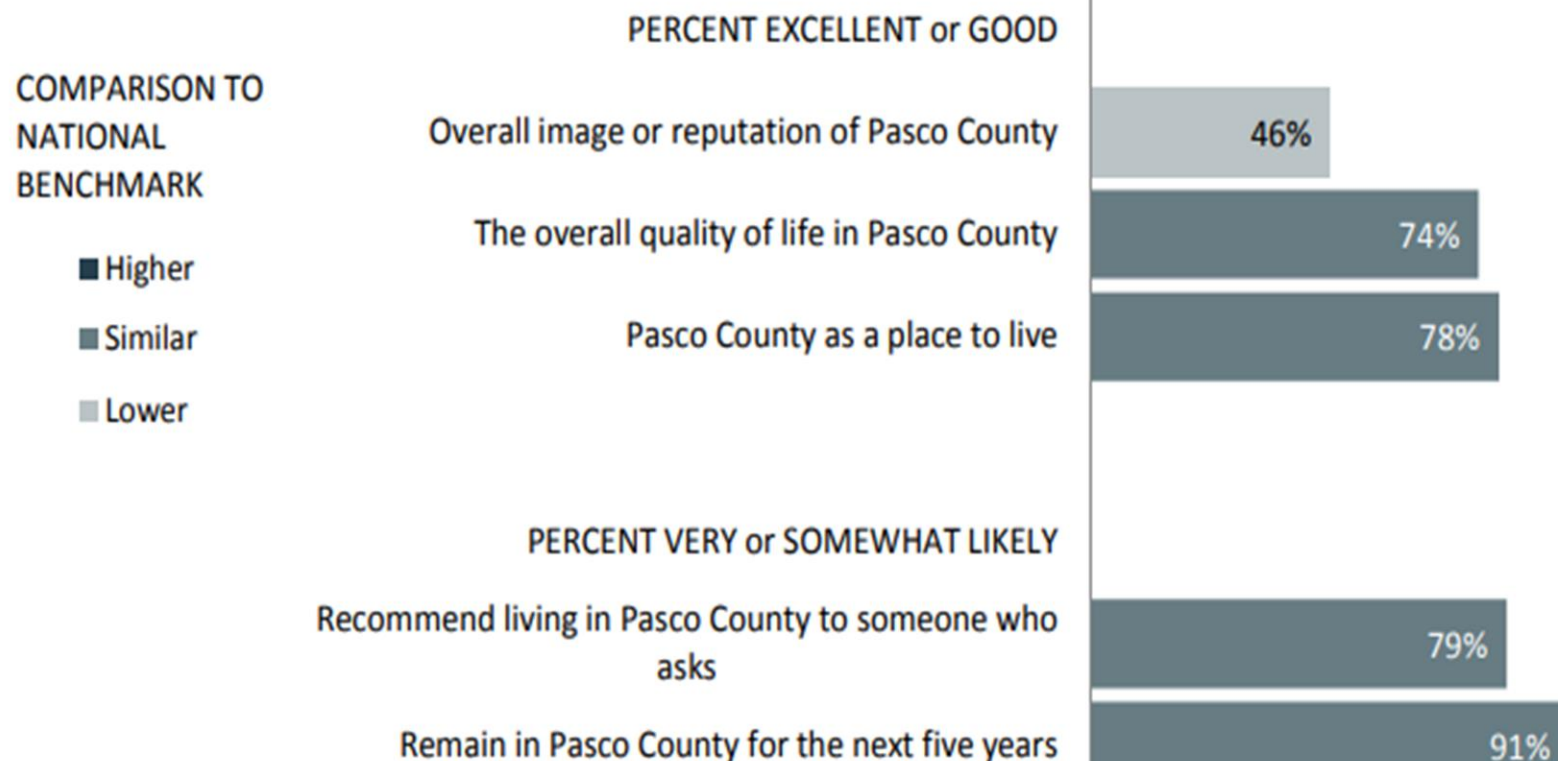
COMPARISON TO NATIONAL BENCHMARK

Higher

Similar

Lower

PERCENT EXCELLENT or GOOD

Overall image or reputation of Pasco County 46%

The overall quality of life in Pasco County 74%

Pasco County as a place to live 78%

PERCENT VERY or SOMEWHAT LIKELY

Recommend living in Pasco County to someone who asks 79%

Remain in Pasco County for the next five years 91%